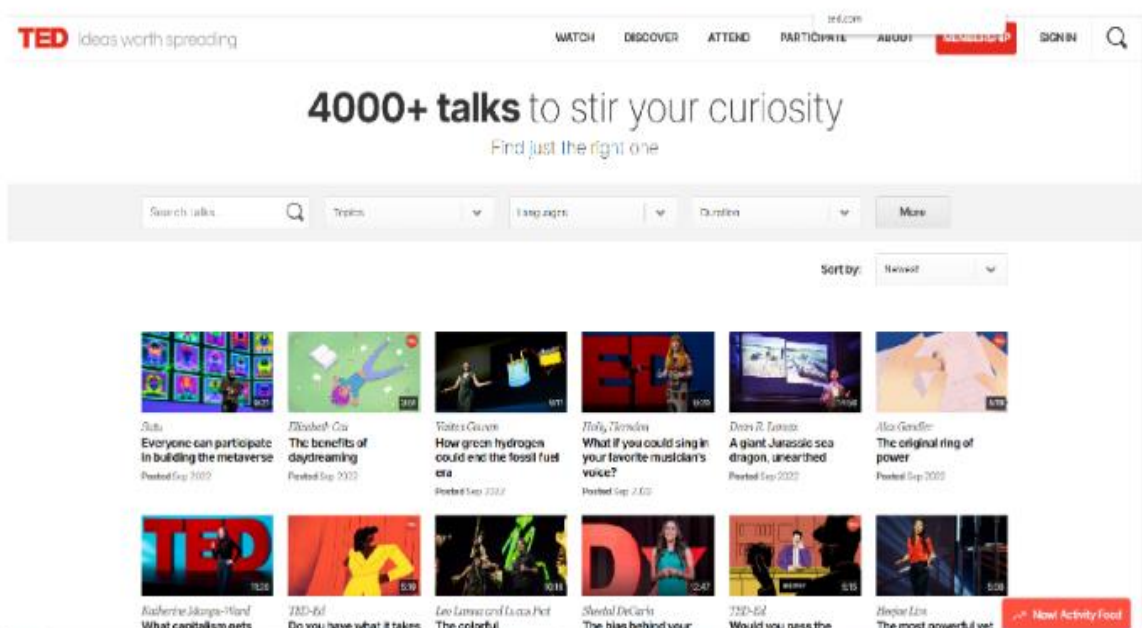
TED Ideas worth spreading

ted.com

WATCH DISCOVER ATTEND PARTICIPATE ABOUT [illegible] SIGN IN

4000+ talks to stir your curiosity

Find just the right one

Search talks

Topics

Languages

Duration

More

Sort by: Newest

9:21
Sutu
Everyone can participate in building the metaverse
Posted Sep 2022

3:59
Elizabeth Cox
The benefits of daydreaming
Posted Sep 2022

9:11
Vaitea Cowan
How green hydrogen could end the fossil fuel era
Posted Sep 2022

6:09
Holly Herndon
What if you could sing in your favorite musician's voice?
Posted Sep 2022

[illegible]
Dean R. Lomax
A giant Jurassic sea dragon, unearthed
Posted Sep 2022

5:10
Alex Gendler
The original ring of power
Posted Sep 2022

13:26
Katherine Maraga-Ward
What capitalism gets

5:39
TED-Ed
Do you have what it takes

10:18
Leo Lanza and Lucas Pick
The colorful

12:47
Sheetal DeCaria
The bias behind your

5:15
TED-Ed
Would you pass the

5:08
Heejae Lim
The most powerful yet

Now! Activity Feed